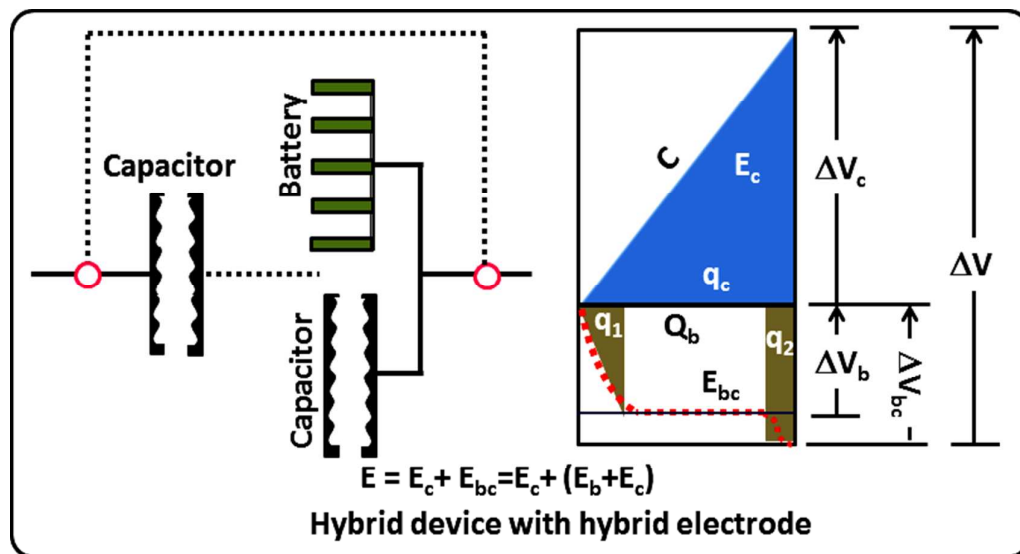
Capacitor

Battery

Capacitor

C

$E_c$

$q_c$

$\Delta V_c$

$\Delta V$

$q_1$

$Q_b$

$q_2$

$E_{bc}$

$\Delta V_b$

$\Delta V_{bc}$

$E = E_c + E_{bc} = E_c + (E_b + E_c)$

Hybrid device with hybrid electrode